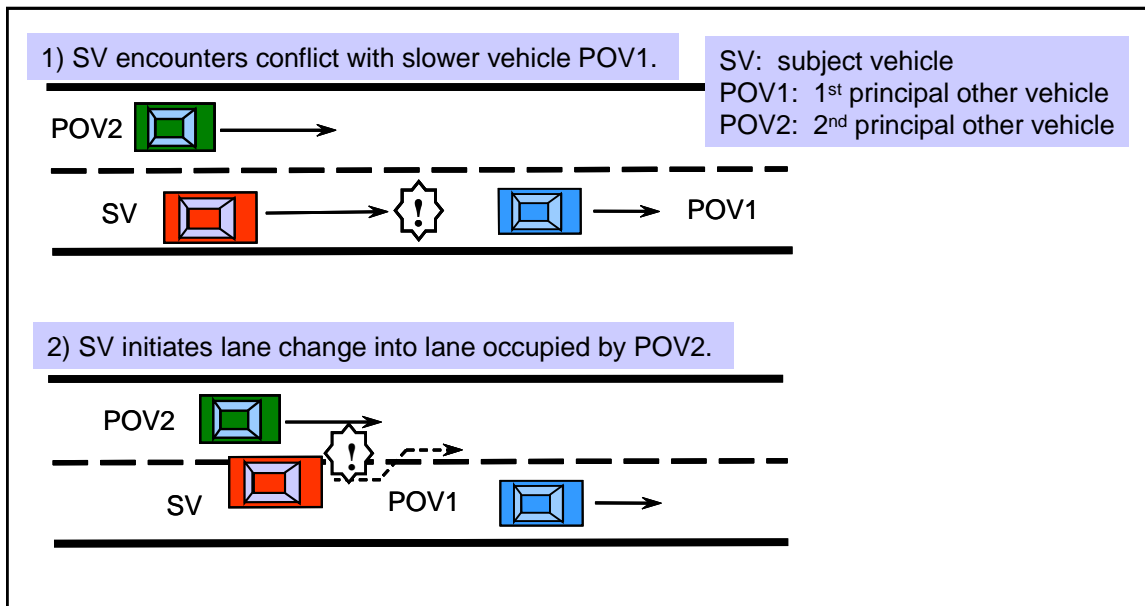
1) SV encounters conflict with slower vehicle POV1.

SV: subject vehicle
POV1: 1$^{st}$ principal other vehicle
POV2: 2$^{nd}$ principal other vehicle

POV2

SV

!

POV1

2) SV initiates lane change into lane occupied by POV2.

POV2

!

SV

POV1